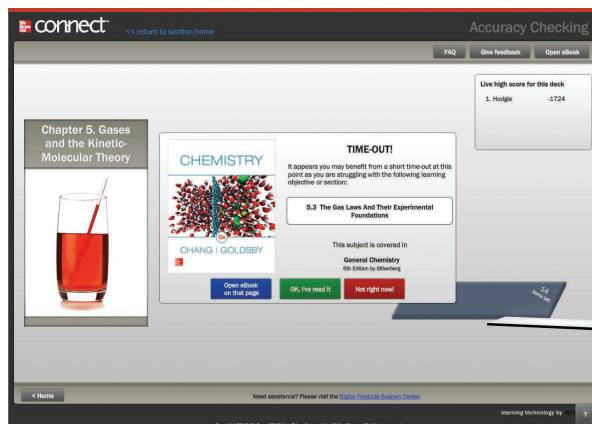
Mc Graw Hill connect << return to section home

Accuracy Checking

FAQ Give feedback Open eBook

Live high score for this deck
1. Hodgie -1724

Chapter 5. Gases and the Kinetic-Molecular Theory

CHEMISTRY
CHANG | GOLDSBY

TIME-OUT!
It appears you may benefit from a short time-out at this point as you are struggling with the following learning objective or section:

5.3 The Gas Laws And Their Experimental Foundations

This subject is covered in
General Chemistry
6th Edition by Silberberg

Open eBook on that page
OK, I've read it
Not right now!

14 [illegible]

< Home
Need assistance? Please visit the Digital Products Support Center
learning technology by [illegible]